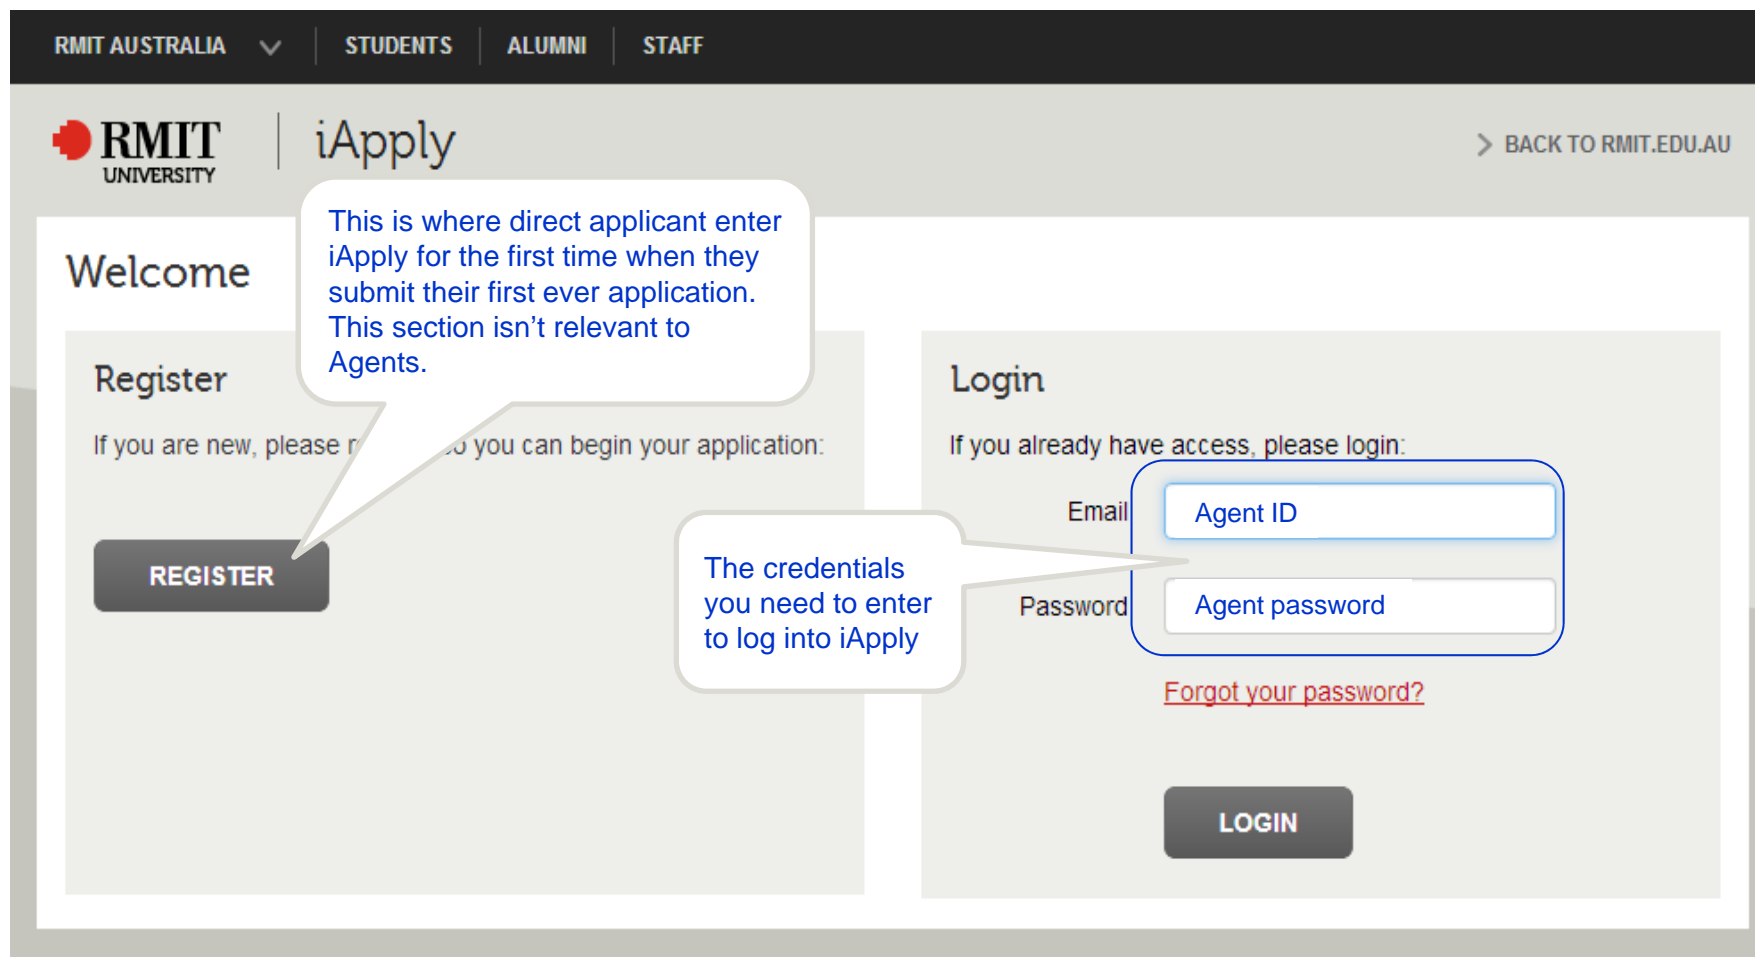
RMIT AUSTRALIA | STUDENTS | ALUMNI | STAFF

RMIT UNIVERSITY | iApply

> BACK TO RMIT.EDU.AU

This is where direct applicant enter iApply for the first time when they submit their first ever application. This section isn't relevant to Agents.

Welcome

Register

If you are new, please r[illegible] o you can begin your application:

REGISTER

Login

If you already have access, please login:

Email Agent ID

The credentials you need to enter to log into iApply

Password Agent password

Forgot your password?

LOGIN